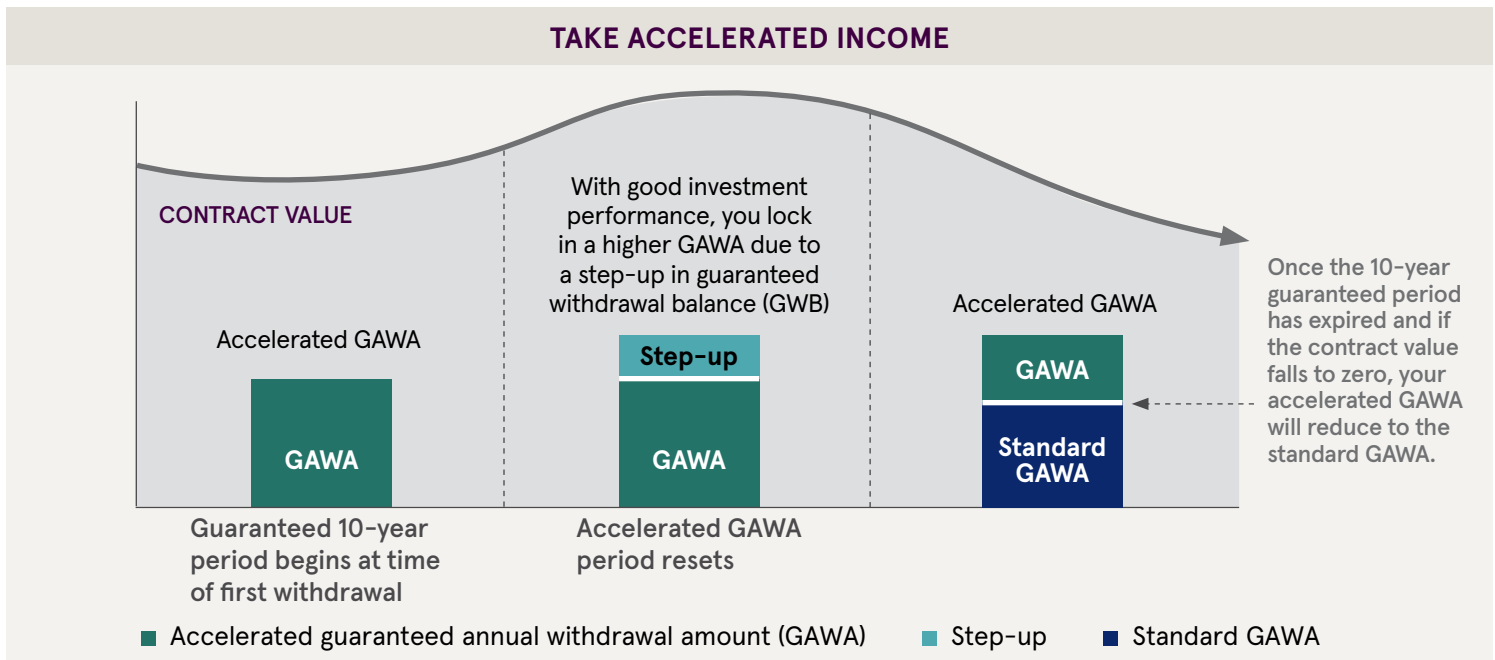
TAKE ACCELERATED INCOME

CONTRACT VALUE

With good investment performance, you lock in a higher GAWA due to a step-up in guaranteed withdrawal balance (GWB)

Accelerated GAWA

GAWA

Step-up

GAWA

Accelerated GAWA

GAWA

Standard GAWA

Once the 10-year guaranteed period has expired and if the contract value falls to zero, your accelerated GAWA will reduce to the standard GAWA.

Guaranteed 10-year period begins at time of first withdrawal

Accelerated GAWA period resets

Accelerated guaranteed annual withdrawal amount (GAWA)   Step-up   Standard GAWA